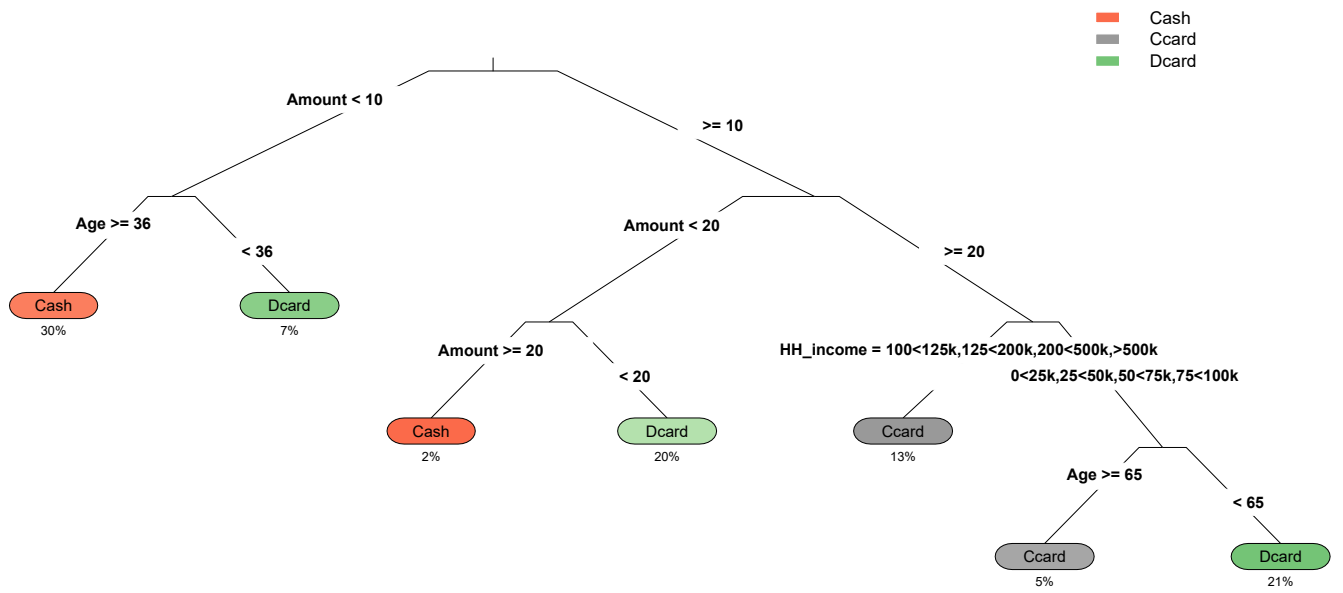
Cash
Ccard
Dcard

Amount < 10
>= 10

Age >= 36
< 36

Cash
30%

Dcard
7%

Amount < 20
>= 20

Amount >= 20
< 20

Cash
2%

Dcard
20%

HH_income = 100<125k,125<200k,200<500k,>500k
0<25k,25<50k,50<75k,75<100k

Ccard
13%

Age >= 65
< 65

Ccard
5%

Dcard
21%